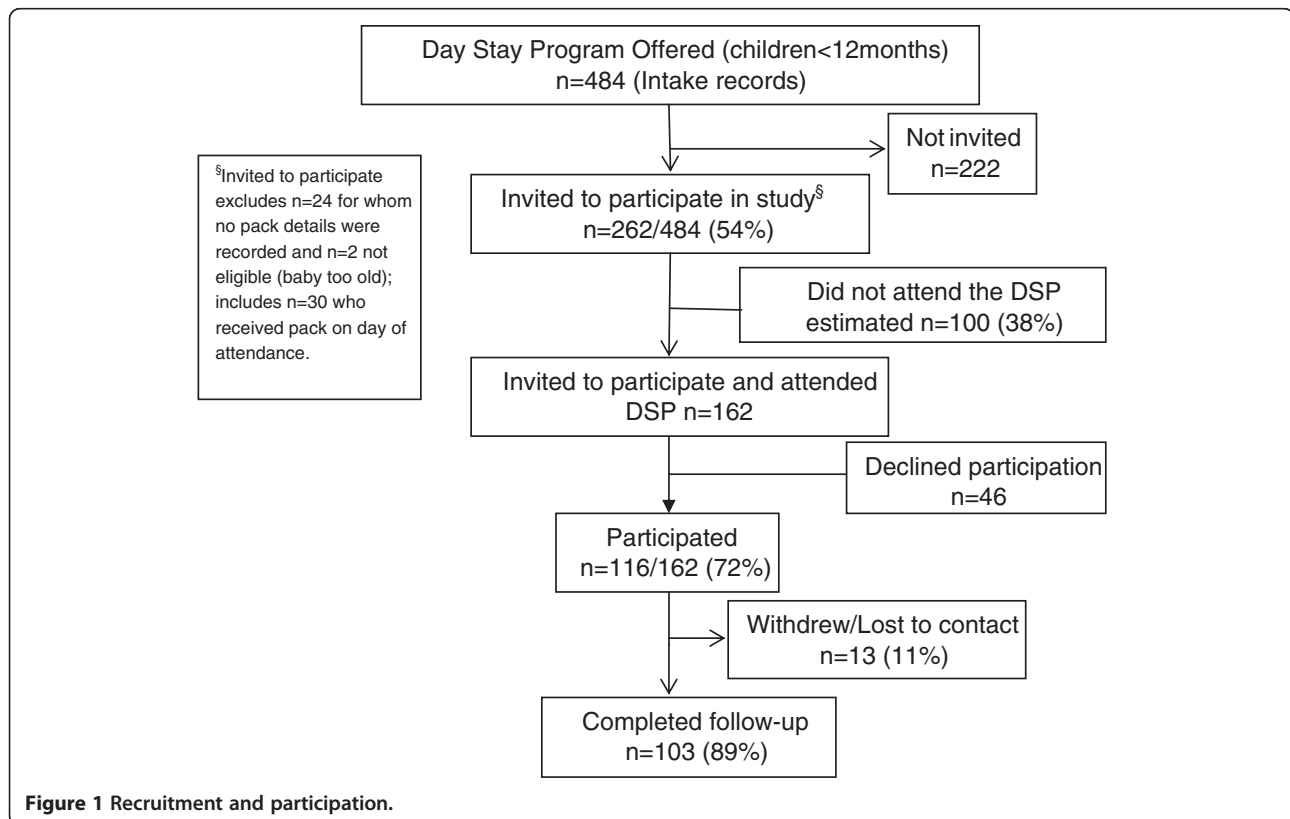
Day Stay Program Offered (children<12months) n=484 (Intake records)

Not invited n=222

§Invited to participate excludes n=24 for whom no pack details were recorded and n=2 not eligible (baby too old); includes n=30 who received pack on day of attendance.

Invited to participate in study§ n=262/484 (54%)

Did not attend the DSP estimated n=100 (38%)

Invited to participate and attended DSP n=162

Declined participation n=46

Participated n=116/162 (72%)

Withdrew/Lost to contact n=13 (11%)

Completed follow-up n=103 (89%)

Figure 1 Recruitment and participation.